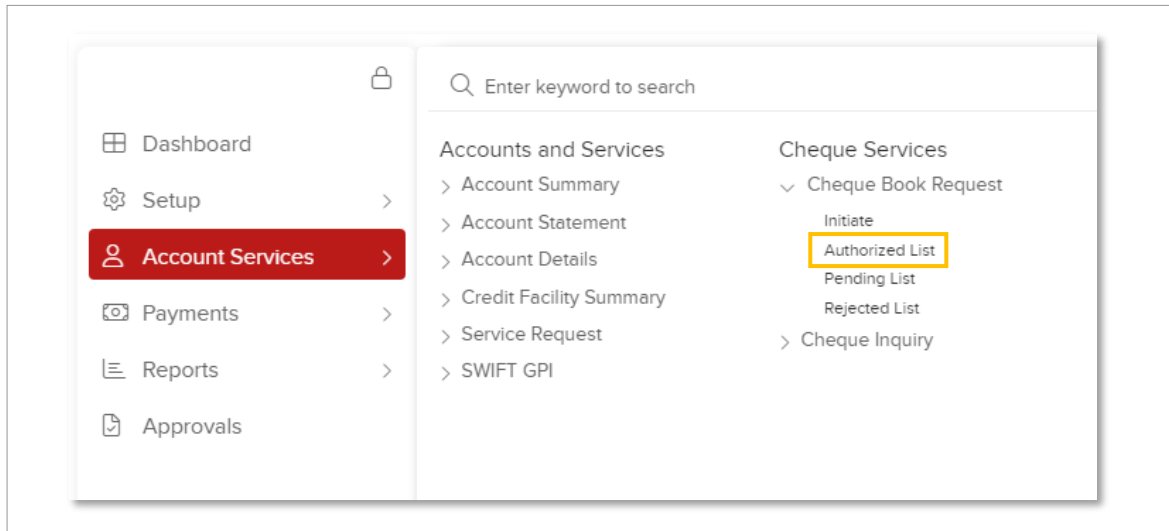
Dashboard
Setup
Account Services
Payments
Reports
Approvals

Enter keyword to search

Accounts and Services
Account Summary
Account Statement
Account Details
Credit Facility Summary
Service Request
SWIFT GPI

Cheque Services
Cheque Book Request
Initiate
Authorized List
Pending List
Rejected List
Cheque Inquiry